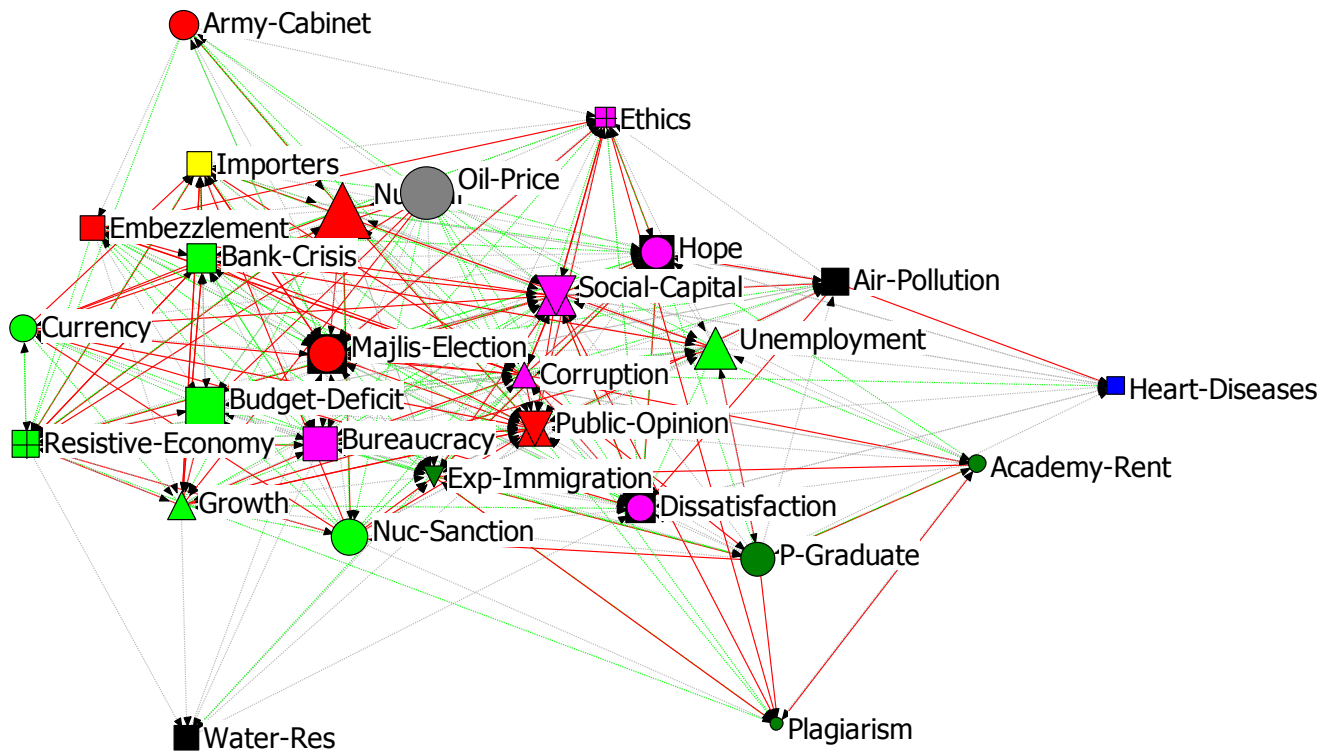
Army-Cabinet

Ethics

Importers

Nu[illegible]

Oil-Price

Embezzlement

Bank-Crisis

Hope

Air-Pollution

Social-Capital

Currency

Unemployment

Majlis-Election

Corruption

Heart-Diseases

Budget-Deficit

Public-Opinion

Resistive-Economy

Bureaucracy

Academy-Rent

Exp-Immigration

Growth

Dissatisfaction

Nuc-Sanction

P-Graduate

Water-Res

Plagiarism